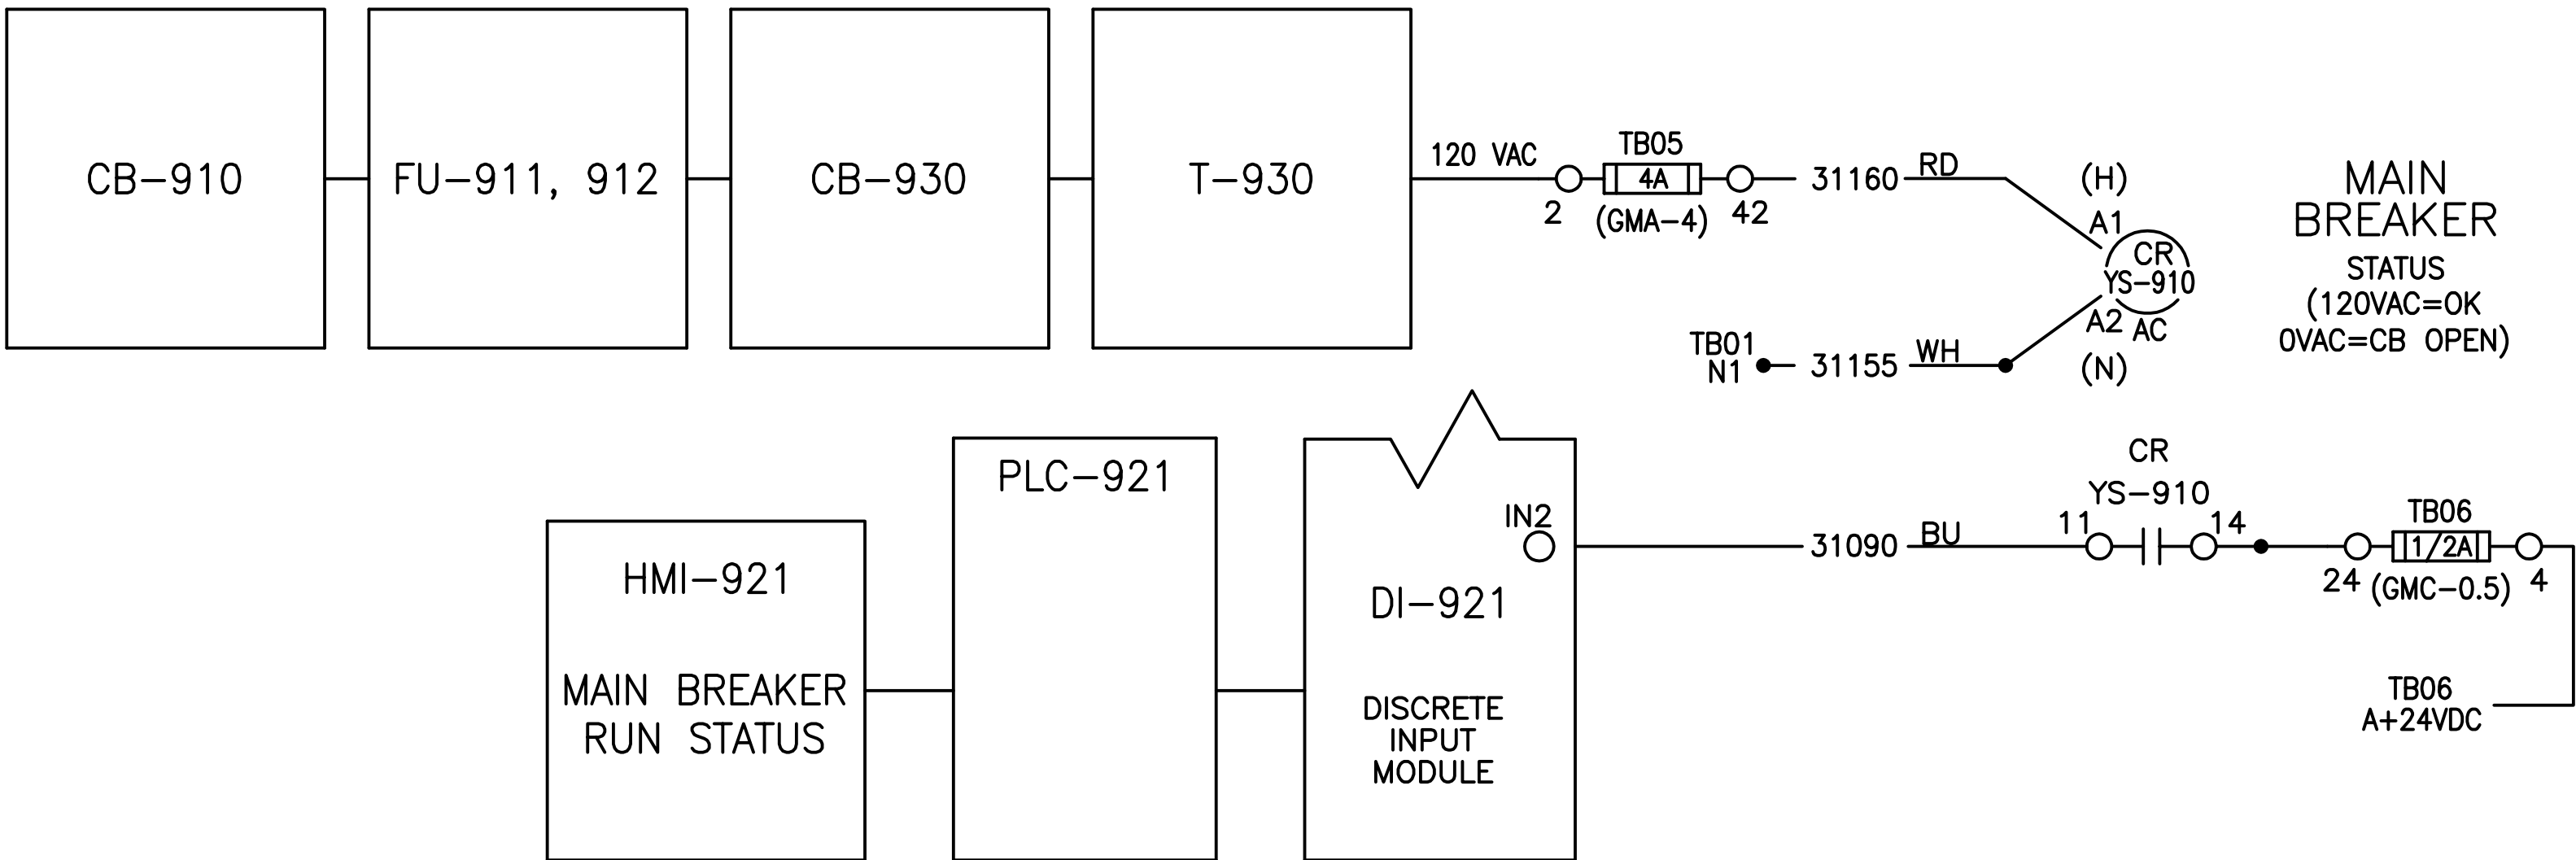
CB−910

FU−911, 912

CB−930

T−930

120 VAC

TB05
4A
2 (GMA−4) 42

31160 RD

(H)
A1
CR
YS−910
A2 AC
(N)

MAIN
BREAKER
STATUS
(120VAC=OK
0VAC=CB OPEN)

TB01
N1

31155 WH

HMI−921

MAIN BREAKER
RUN STATUS

PLC−921

DI−921

DISCRETE
INPUT
MODULE

IN2

31090 BU

CR
YS−910
11 14

TB06
1/2A
24 (GMC−0.5) 4

TB06
A+24VDC